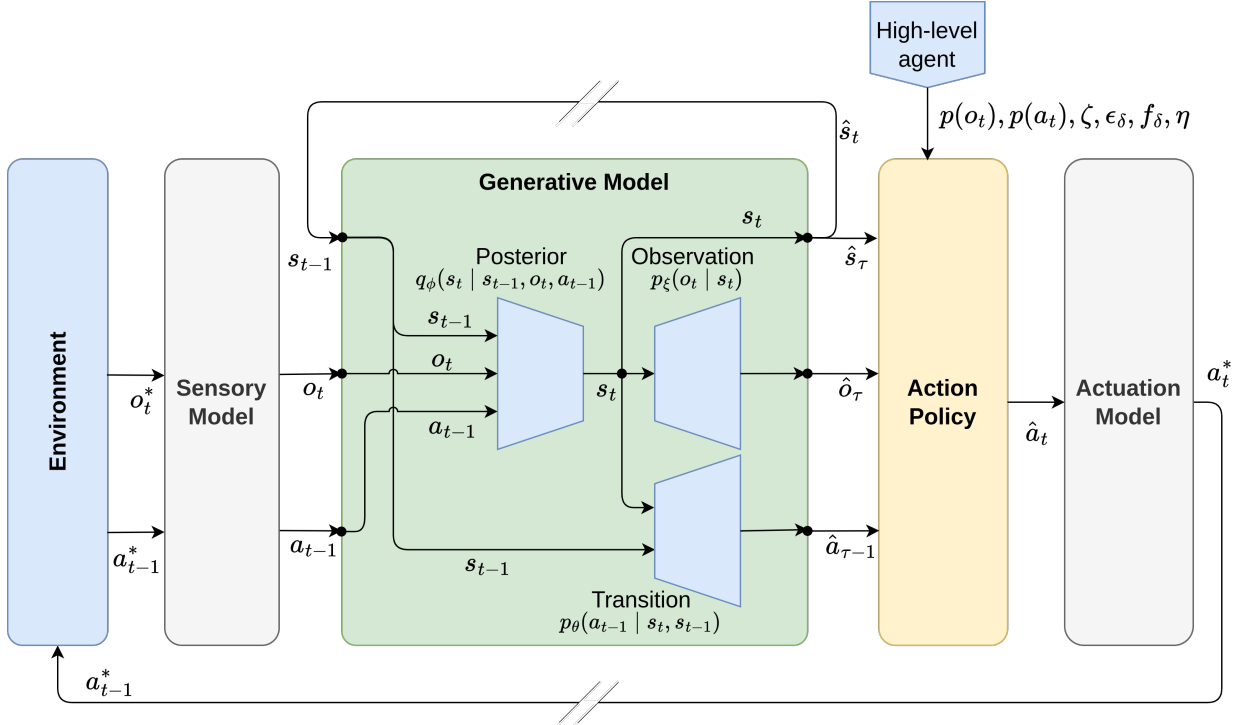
High-level agent

$p(o_t), p(a_t), \zeta, \epsilon_\delta, f_\delta, \eta$

$\hat{s}_t$

Environment

$o_t^*$

$a_{t-1}^*$

Sensory Model

$s_{t-1}$

$o_t$

$a_{t-1}$

Generative Model

Posterior
$q_\phi(s_t \mid s_{t-1}, o_t, a_{t-1})$

$s_{t-1}$

$o_t$

$a_{t-1}$

$s_t$

$s_t$

Observation
$p_\xi(o_t \mid s_t)$

$s_{t-1}$

Transition
$p_\theta(a_{t-1} \mid s_t, s_{t-1})$

$\hat{s}_\tau$

$\hat{o}_\tau$

$\hat{a}_{\tau-1}$

Action Policy

$\hat{a}_t$

Actuation Model

$a_t^*$

$a_{t-1}^*$